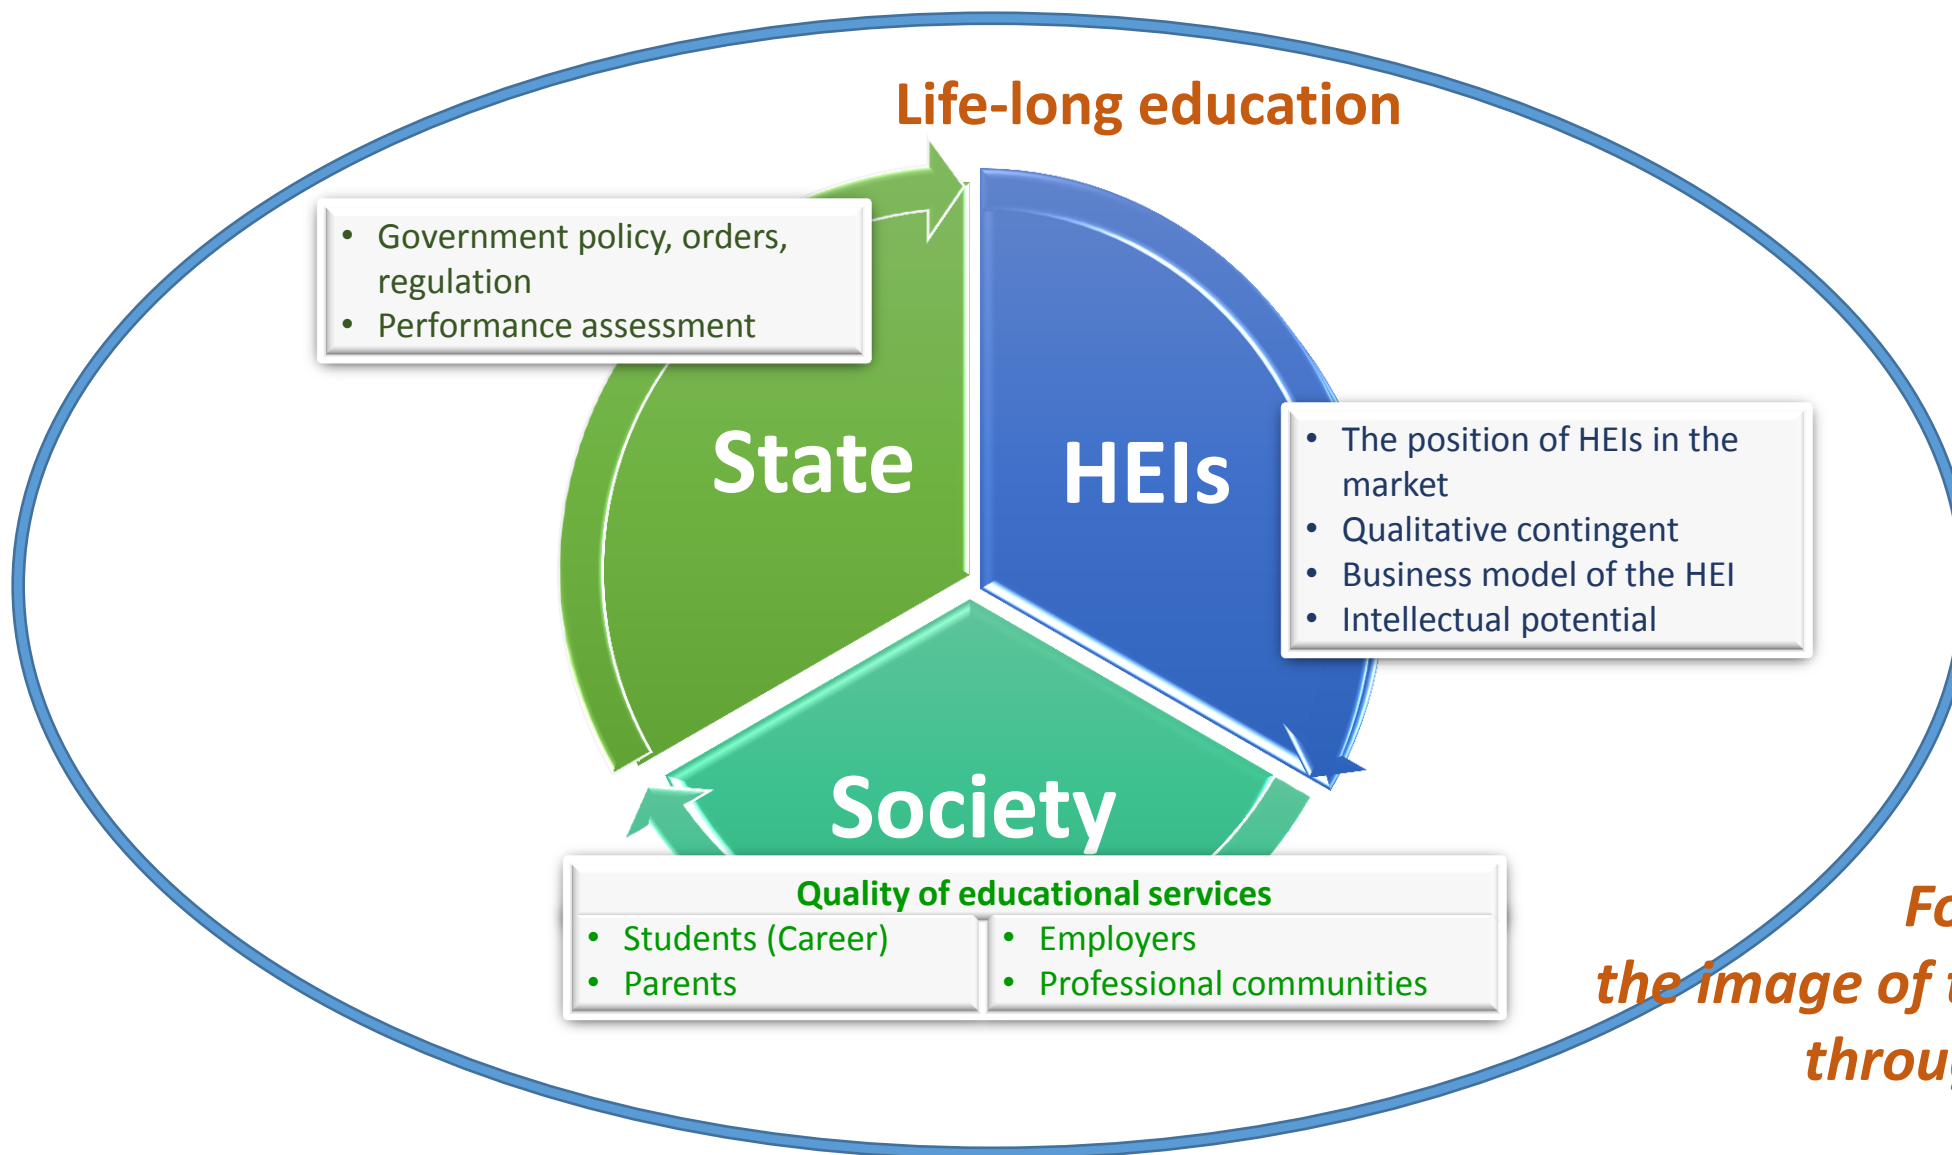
Life-long education

- Government policy, orders, regulation
- Performance assessment

State

HEIs

- The position of HEIs in the market
- Qualitative contingent
- Business model of the HEI
- Intellectual potential

Society

Quality of educational services

| | |
|---|---|
| • Students (Career) | • Employers |
| • Parents | • Professional communities |

Fo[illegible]
the image of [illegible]
throu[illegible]